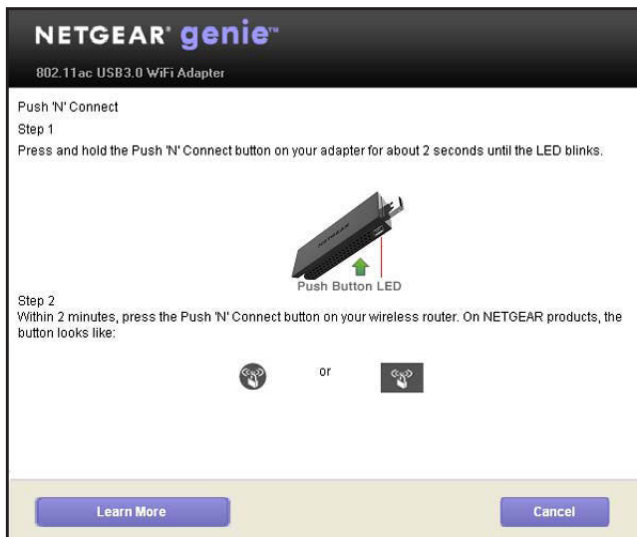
NETGEAR® genie™

802.11ac USB3.0 WiFi Adapter

Push 'N' Connect

Step 1

Press and hold the Push 'N' Connect button on your adapter for about 2 seconds until the LED blinks.

Push Button LED

Step 2

Within 2 minutes, press the Push 'N' Connect button on your wireless router. On NETGEAR products, the button looks like:

or

Learn More

Cancel